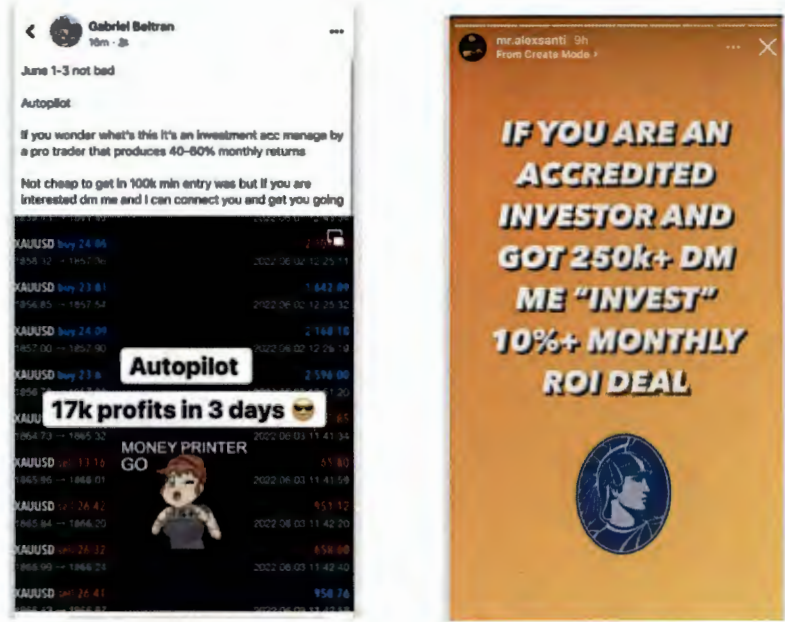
Gabriel Beltran
16m ·

June 1-3 not bad

Autopilot

If you wonder what's this it's an investment acc manage by a pro trader that produces 40-60% monthly returns

Not cheap to get in 100k min entry was but if you are interested dm me and I can connect you and get you going

XAUUSD buy 24.06
1858.32 → 1857.76
2022.06.02 12:25:11

XAUUSD buy 23.81
1856.85 → 1857.54
1 642.09
2022.06.02 12:25:32

XAUUSD buy 24.09
1857.00 → 1857.90
2 168.10
2022.06.02 12:26:19

XAUUSD buy 23.6
2 596.00

Autopilot

17k profits in 3 days 😎

MONEY PRINTER GO

XAUUSD
1864.73 → 1865.32
2022.06.03 11:41:34

XAUUSD sell 17.16
1865.86 → 1868.01
51.80
2022.06.03 11:41:59

XAUUSD sell 26.42
1865.84 → 1866.20
951.12
2022.06.03 11:42:20

XAUUSD sell 26.32
1866.99 → 1866.24
658.00
2022.06.03 11:42:40

XAUUSD sell 26.41
958.76

mr.alexsanti 9h
From Create Mode ›

IF YOU ARE AN ACCREDITED INVESTOR AND GOT 250k+ DM ME "INVEST" 10%+ MONTHLY ROI DEAL